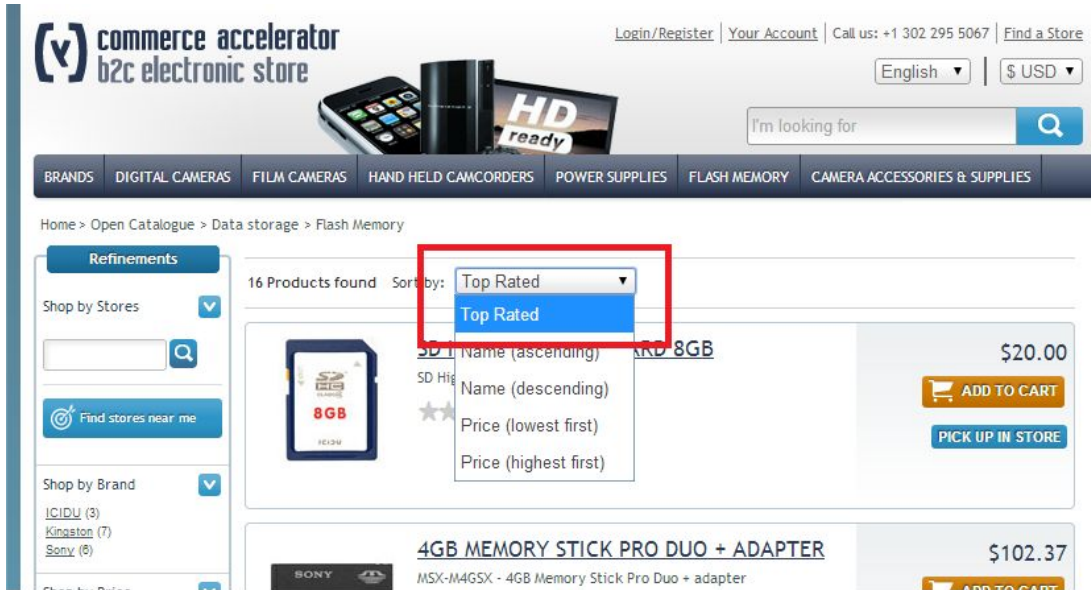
(x) commerce accelerator
b2c electronic store

Login/Register | Your Account | Call us: +1 302 295 5067 | Find a Store

English ▾ | $ USD ▾

HD ready

I'm looking for

BRANDS | DIGITAL CAMERAS | FILM CAMERAS | HAND HELD CAMCORDERS | POWER SUPPLIES | FLASH MEMORY | CAMERA ACCESSORIES & SUPPLIES

Home > Open Catalogue > Data storage > Flash Memory

Refinements

Shop by Stores

Find stores near me

Shop by Brand
ICIDU (3)
Kingston (7)
Sony (6)

16 Products found Sort by: Top Rated ▾

Top Rated
Name (ascending)
Name (descending)
Price (lowest first)
Price (highest first)

SD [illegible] RD 8GB
SD Hig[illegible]

8GB
ICIDU

$20.00
ADD TO CART
PICK UP IN STORE

4GB MEMORY STICK PRO DUO + ADAPTER
MSX-M4GSX - 4GB Memory Stick Pro Duo + adapter

SONY

$102.37
ADD TO CART